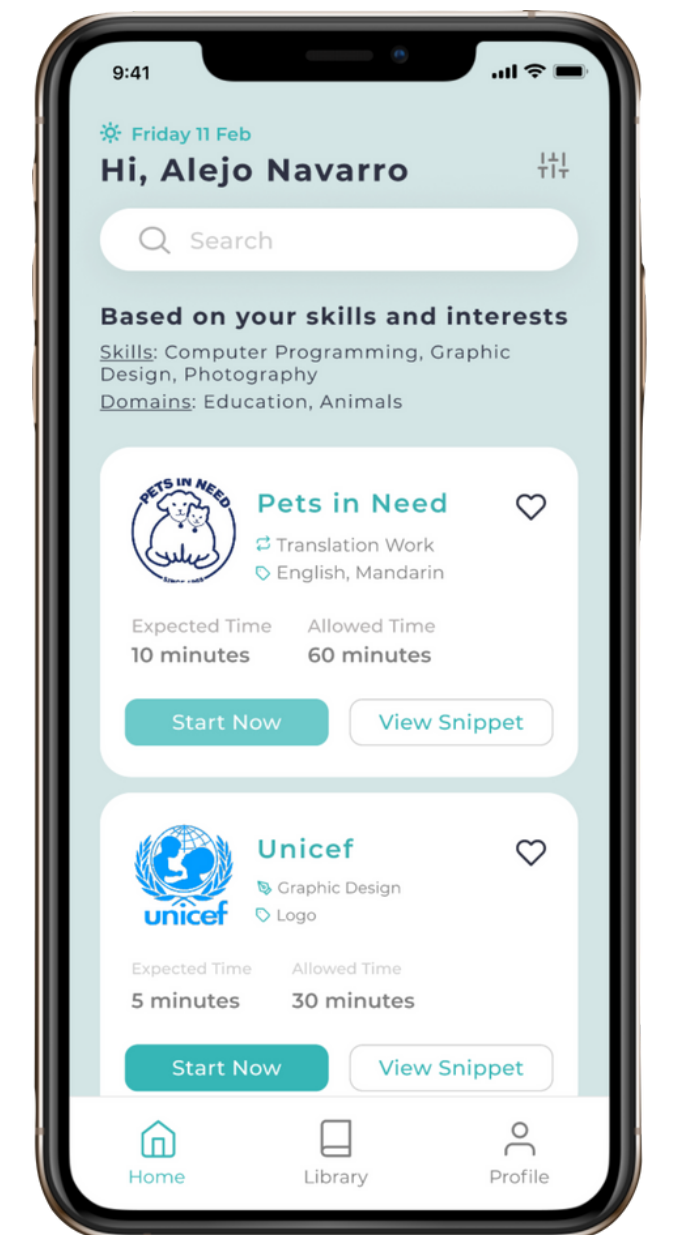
9:41

Friday 11 Feb
Hi, Alejo Navarro

Search

Based on your skills and interests
Skills: Computer Programming, Graphic Design, Photography
Domains: Education, Animals

PETS IN NEED
Pets in Need
Translation Work
English, Mandarin
Expected Time
10 minutes
Allowed Time
60 minutes
Start Now
View Snippet

unicef
Unicef
Graphic Design
Logo
Expected Time
5 minutes
Allowed Time
30 minutes
Start Now
View Snippet

Home
Library
Profile